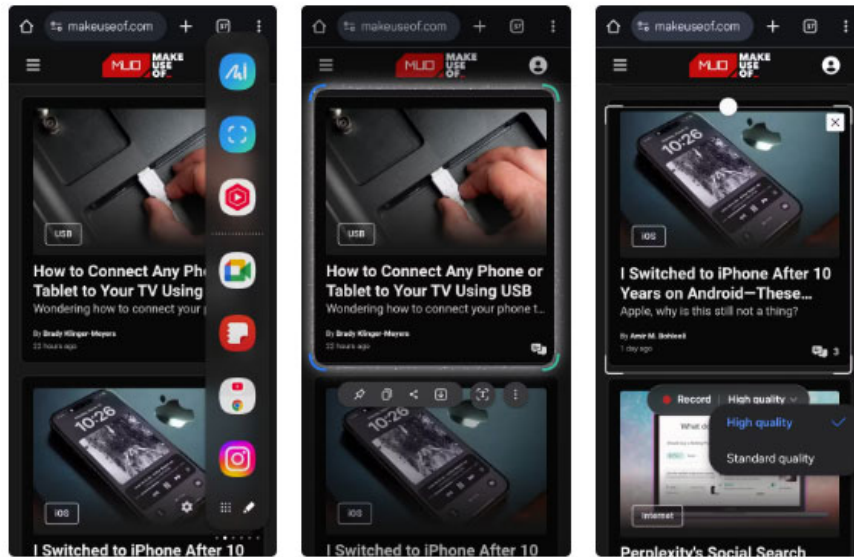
makeuseof.com

MUO MAKE USE OF

USB

How to Connect Any Pho Tablet to Your TV Using

Wondering how to connect your p

By Brady Klinger-Meyers

22 hours ago

10:26

iOS

I Switched to iPhone After 10

makeuseof.com

MUO MAKE USE OF

USB

How to Connect Any Phone or Tablet to Your TV Using USB

Wondering how to connect your phone t

By Brady Klinger-Meyers

22 hours ago

10:26

iOS

I Switched to iPhone After 10

makeuseof.com

MUO MAKE USE OF

10:26

iOS

I Switched to iPhone After 10 Years on Android—These...

Apple, why is this still not a thing?

By Amir M. Bohlooli

1 day ago

3

Record High quality

High quality

Standard quality

Internet

Perplexity's Social Search